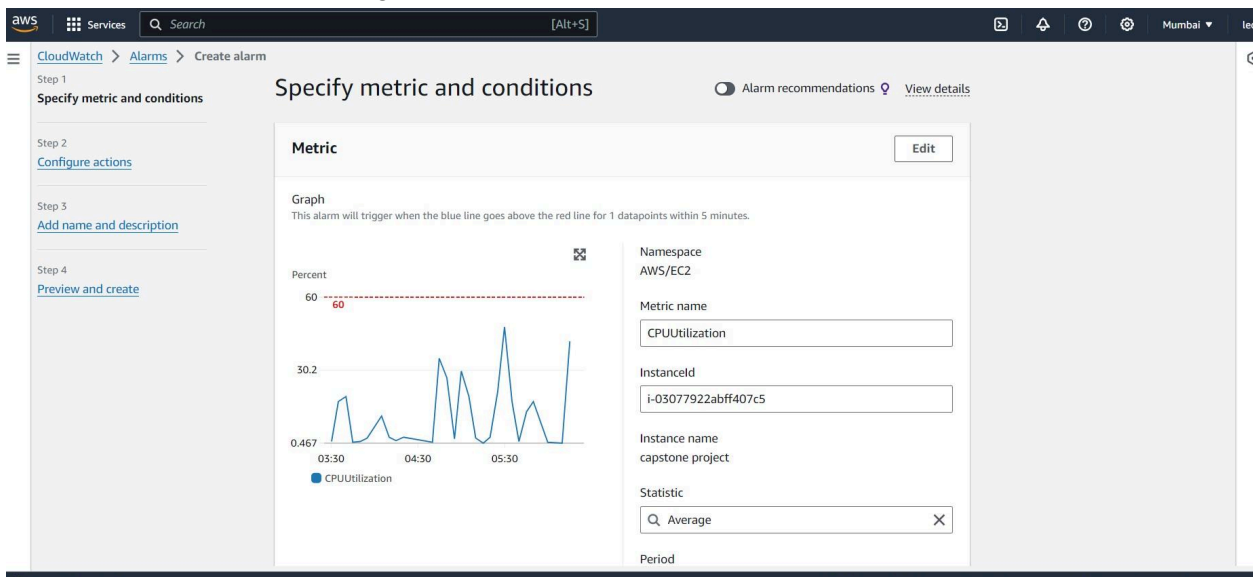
aws Services Search [Alt+S] Mumbai ▼ le

CloudWatch > Alarms > Create alarm

Step 1
Specify metric and conditions

Step 2
Configure actions

Step 3
Add name and description

Step 4
Preview and create

Specify metric and conditions

Alarm recommendations View details

Metric

Edit

Graph
This alarm will trigger when the blue line goes above the red line for 1 datapoints within 5 minutes.

Percent
60
60
30.2
0.467
03:30 04:30 05:30
CPUUtilization

Namespace
AWS/EC2

Metric name
CPUUtilization

InstanceId
i-03077922abff407c5

Instance name
capstone project

Statistic
Average

Period